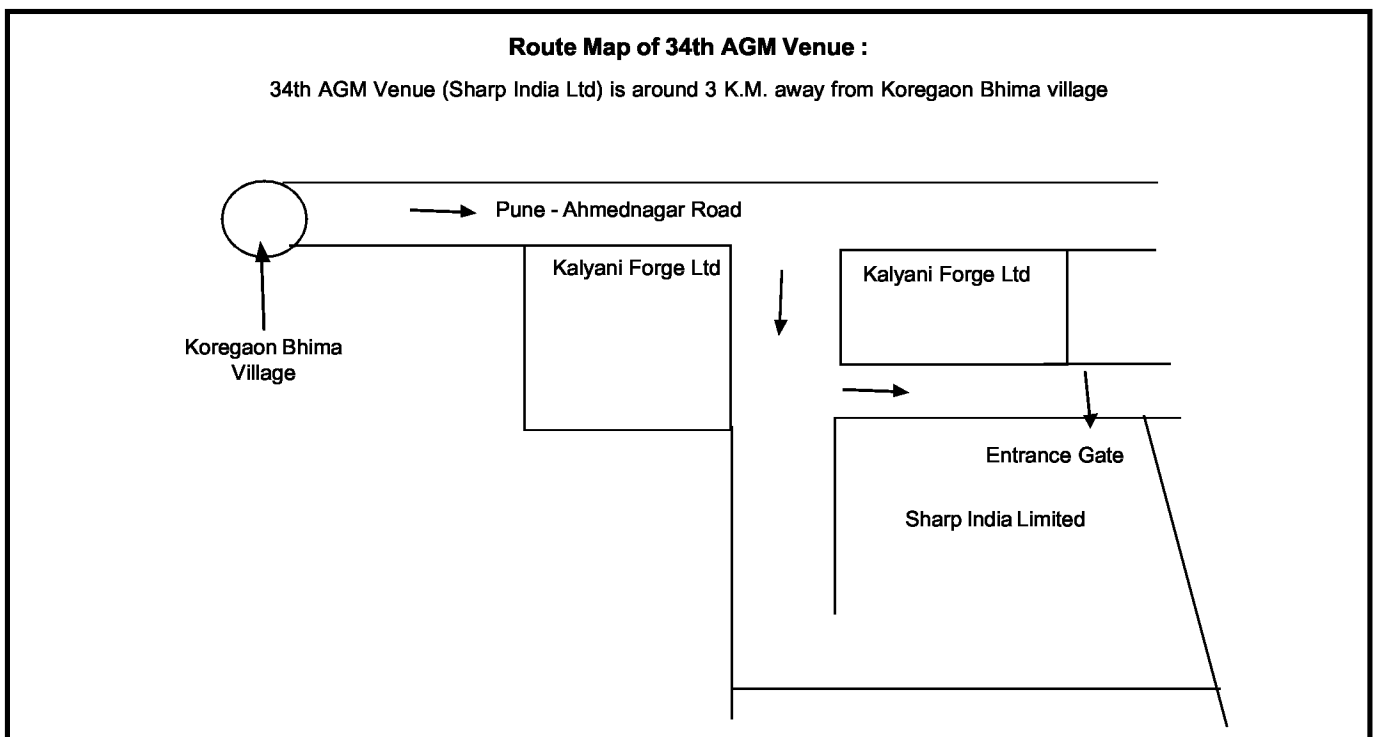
**Route Map of 34th AGM Venue :**

34th AGM Venue (Sharp India Ltd) is around 3 K.M. away from Koregaon Bhima village

Pune - Ahmednagar Road

Kalyani Forge Ltd

Kalyani Forge Ltd

Koregaon Bhima Village

Entrance Gate

Sharp India Limited